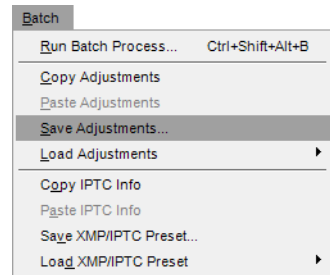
Batch

Run Batch Process... Ctrl+Shift+Alt+B

Copy Adjustments

Paste Adjustments

Save Adjustments...

Load Adjustments

Copy IPTC Info

Paste IPTC Info

Save XMP/IPTC Preset...

Load XMP/IPTC Preset